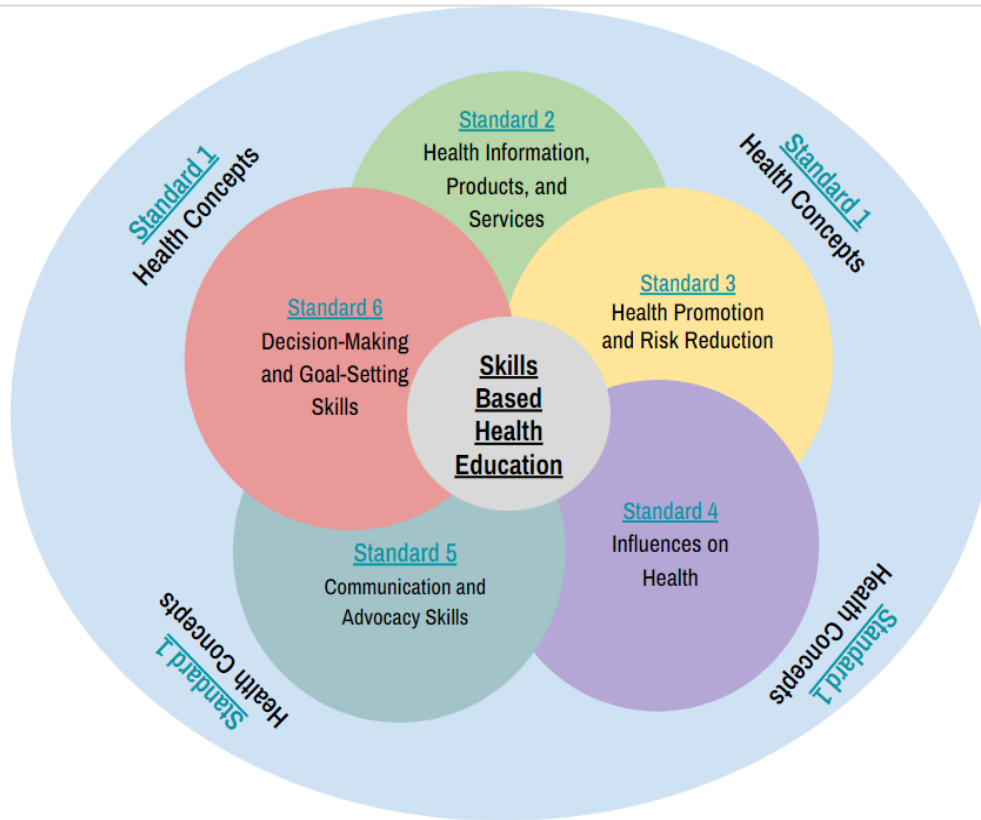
Standard 1
Health Concepts

Standard 2
Health Information, Products, and Services

Standard 1
Health Concepts

Standard 6
Decision-Making and Goal-Setting Skills

Skills Based Health Education

Standard 3
Health Promotion and Risk Reduction

Standard 4
Influences on Health

Standard 5
Communication and Advocacy Skills

Standard 1
Health Concepts

Standard 1
Health Concepts